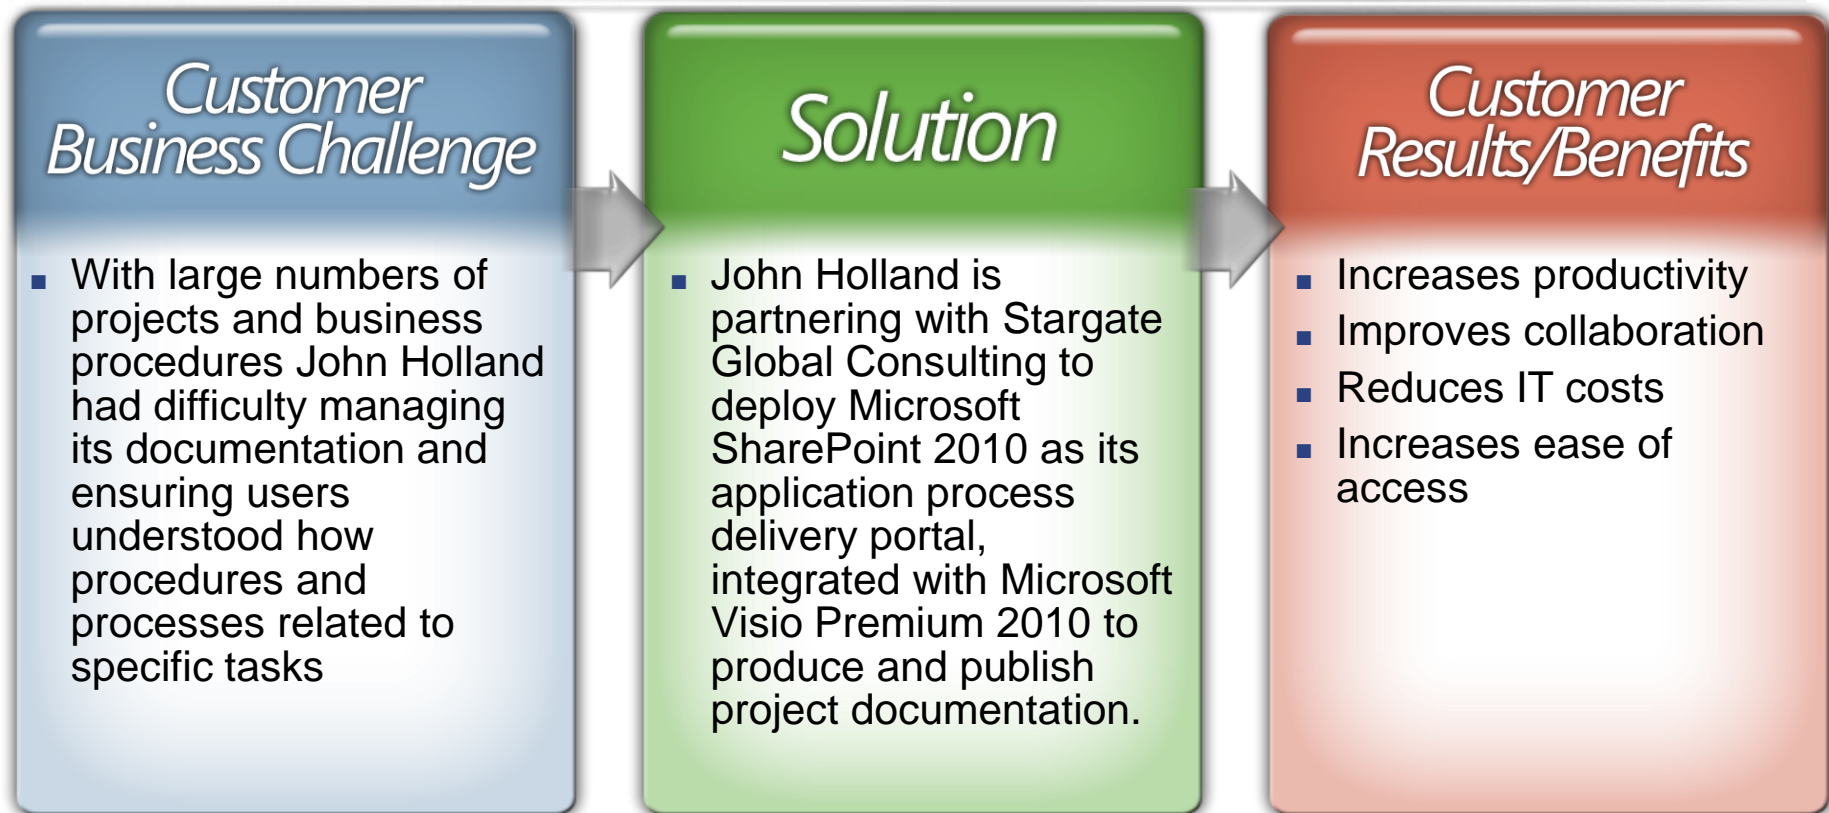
Customer Business Challenge

- With large numbers of projects and business procedures John Holland had difficulty managing its documentation and ensuring users understood how procedures and processes related to specific tasks

Solution

- John Holland is partnering with Stargate Global Consulting to deploy Microsoft SharePoint 2010 as its application process delivery portal, integrated with Microsoft Visio Premium 2010 to produce and publish project documentation.

Customer Results/Benefits

- Increases productivity
- Improves collaboration
- Reduces IT costs
- Increases ease of access